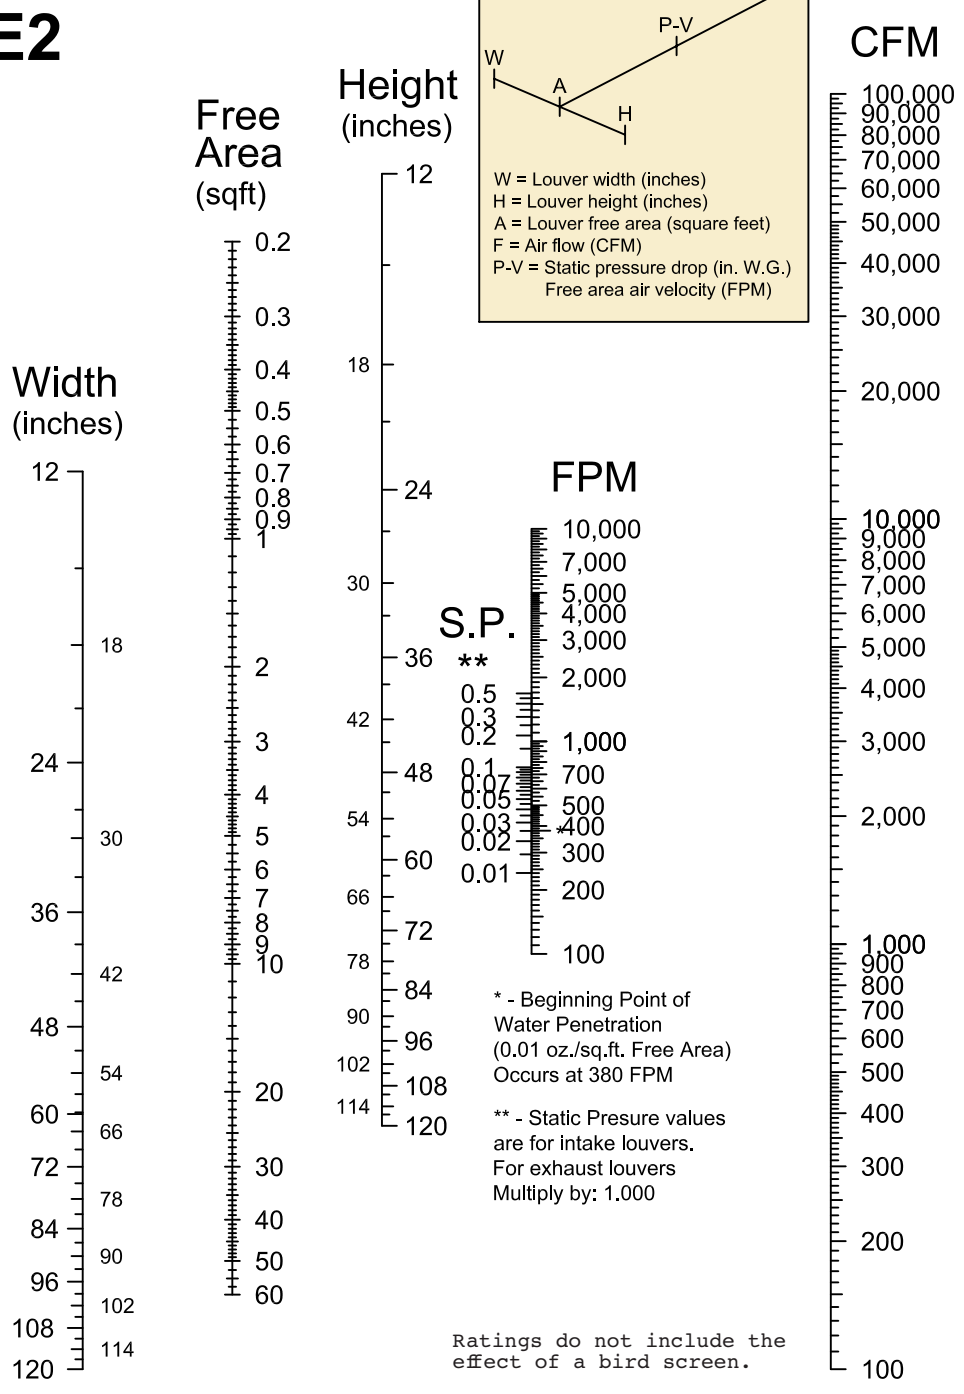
E2

Free Area (sqft)

Height (inches)

P-V
W
A
H

W = Louver width (inches)
H = Louver height (inches)
A = Louver free area (square feet)
F = Air flow (CFM)
P-V = Static pressure drop (in. W.G.)
Free area air velocity (FPM)

CFM

100,000
90,000
80,000
70,000
60,000
50,000
40,000
30,000
20,000
10,000
9,000
8,000
7,000
6,000
5,000
4,000
3,000
2,000
1,000
900
800
700
600
500
400
300
200
100

0.2
0.3
0.4
0.5
0.6
0.7
0.8
0.9
1
2
3
4
5
6
7
8
9
10
20
30
40
50
60

12
18
24
30
36
42
48
54
60
66
72
78
84
90
96
102
108
114
120

Width (inches)

12
18
24
30
36
42
48
54
60
66
72
78
84
90
96
102
108
114
120

FPM

10,000
7,000
5,000
4,000
3,000
2,000
1,000
700
500
*400
300
200
100

S.P.
**
0.5
0.3
0.2
0.1
0.07
0.05
0.03
0.02
0.01

* - Beginning Point of Water Penetration (0.01 oz./sq.ft. Free Area) Occurs at 380 FPM

** - Static Presure values are for intake louvers. For exhaust louvers Multiply by: 1.000

Ratings do not include the effect of a bird screen.